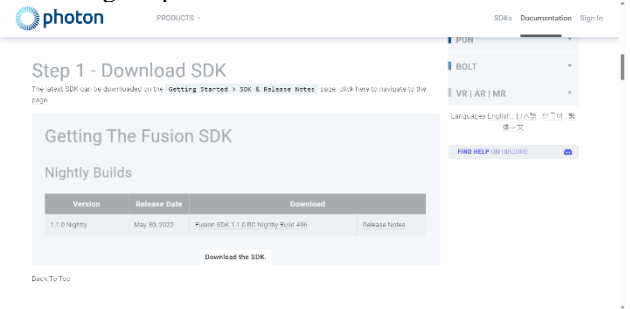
photon PRODUCTS ▾ SDKs Documentation Sign In

PUN ▾

BOLT ▾

VR | AR | MR ▾

Languages English, 日本語, 한국어, 繁體中文

FIND HELP ON DISCORD

Step 1 - Download SDK

The latest SDK can be downloaded on the Getting Started > SDK & Release Notes page: click here to navigate to the page

Getting The Fusion SDK

Nightly Builds

| Version | Release Date | Download | |
|---|---|---|---|
| 1.1.0 Nightly | May 30, 2022 | Fusion SDK 1.1.0 RC Nightly Build 496 | Release Notes |

Download the SDK.

Back To Top